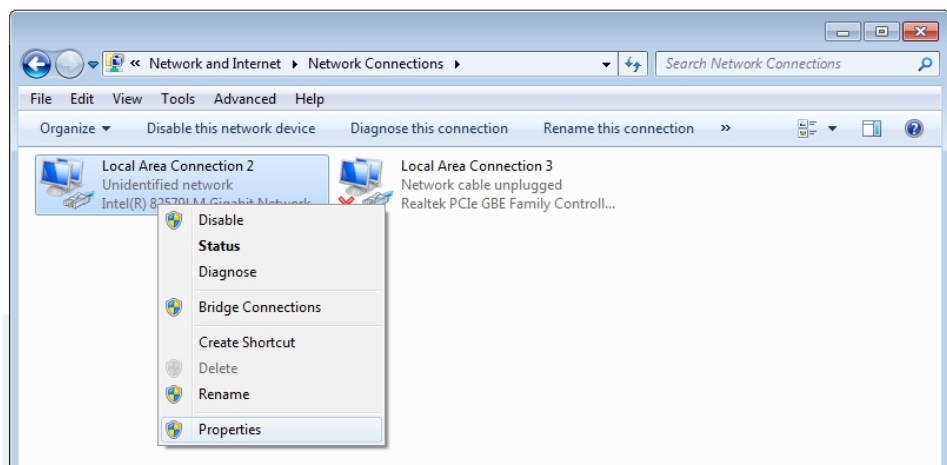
« Network and Internet ▸ Network Connections ▸

Search Network Connections

File Edit View Tools Advanced Help

Organize ▾ Disable this network device Diagnose this connection Rename this connection »

Local Area Connection 2
Unidentified network
Intel(R) 82579LM Gigabit Network

Local Area Connection 3
Network cable unplugged
Realtek PCIe GBE Family Controll...

Disable
Status
Diagnose
Bridge Connections
Create Shortcut
Delete
Rename
Properties